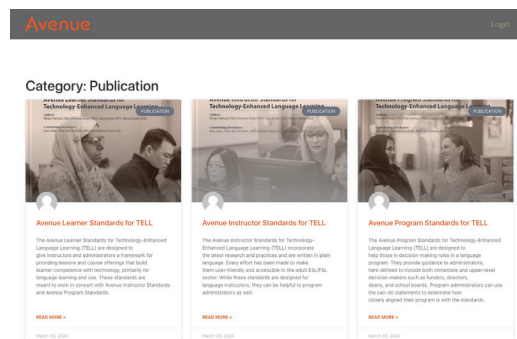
Avenue

Login

Category: Publication

Avenue Learner Standards for Technology-Enhanced Language Learning

PUBLICATION

Avenue Learner Standards for TELL

The Avenue Learner Standards for Technology-Enhanced Language Learning (TELL) are designed to give instructors and administrators a framework for providing lessons and course offerings that build learner competence with technology, primarily for language learning and use. These Standards are meant to work in concert with Avenue Instructor Standards and Avenue Program Standards.

READ MORE »

March 30, 2024

Avenue Instructor Standards for Technology-Enhanced Language Learning

PUBLICATION

Avenue Instructor Standards for TELL

The Avenue Instructor Standards for Technology-Enhanced Language Learning (TELL) incorporate the latest research and practices and are written in plain language. Every effort has been made to make them user-friendly and accessible to the adult ESL/FSL sector. While these standards are designed for language instructors, they can be helpful to program administrators as well.

READ MORE »

March 30, 2024

Avenue Program Standards for Technology-Enhanced Language Learning

PUBLICATION

Avenue Program Standards for TELL

The Avenue Program Standards are designed to help those in decision-making roles in a language program. They provide guidance to administrators, here defined to include both immediate and upper-level decision-makers such as funders, directors, deans, and school boards. Program administrators can use the can-do statements to determine how closely aligned their program is with the standards.

READ MORE »

March 30, 2024